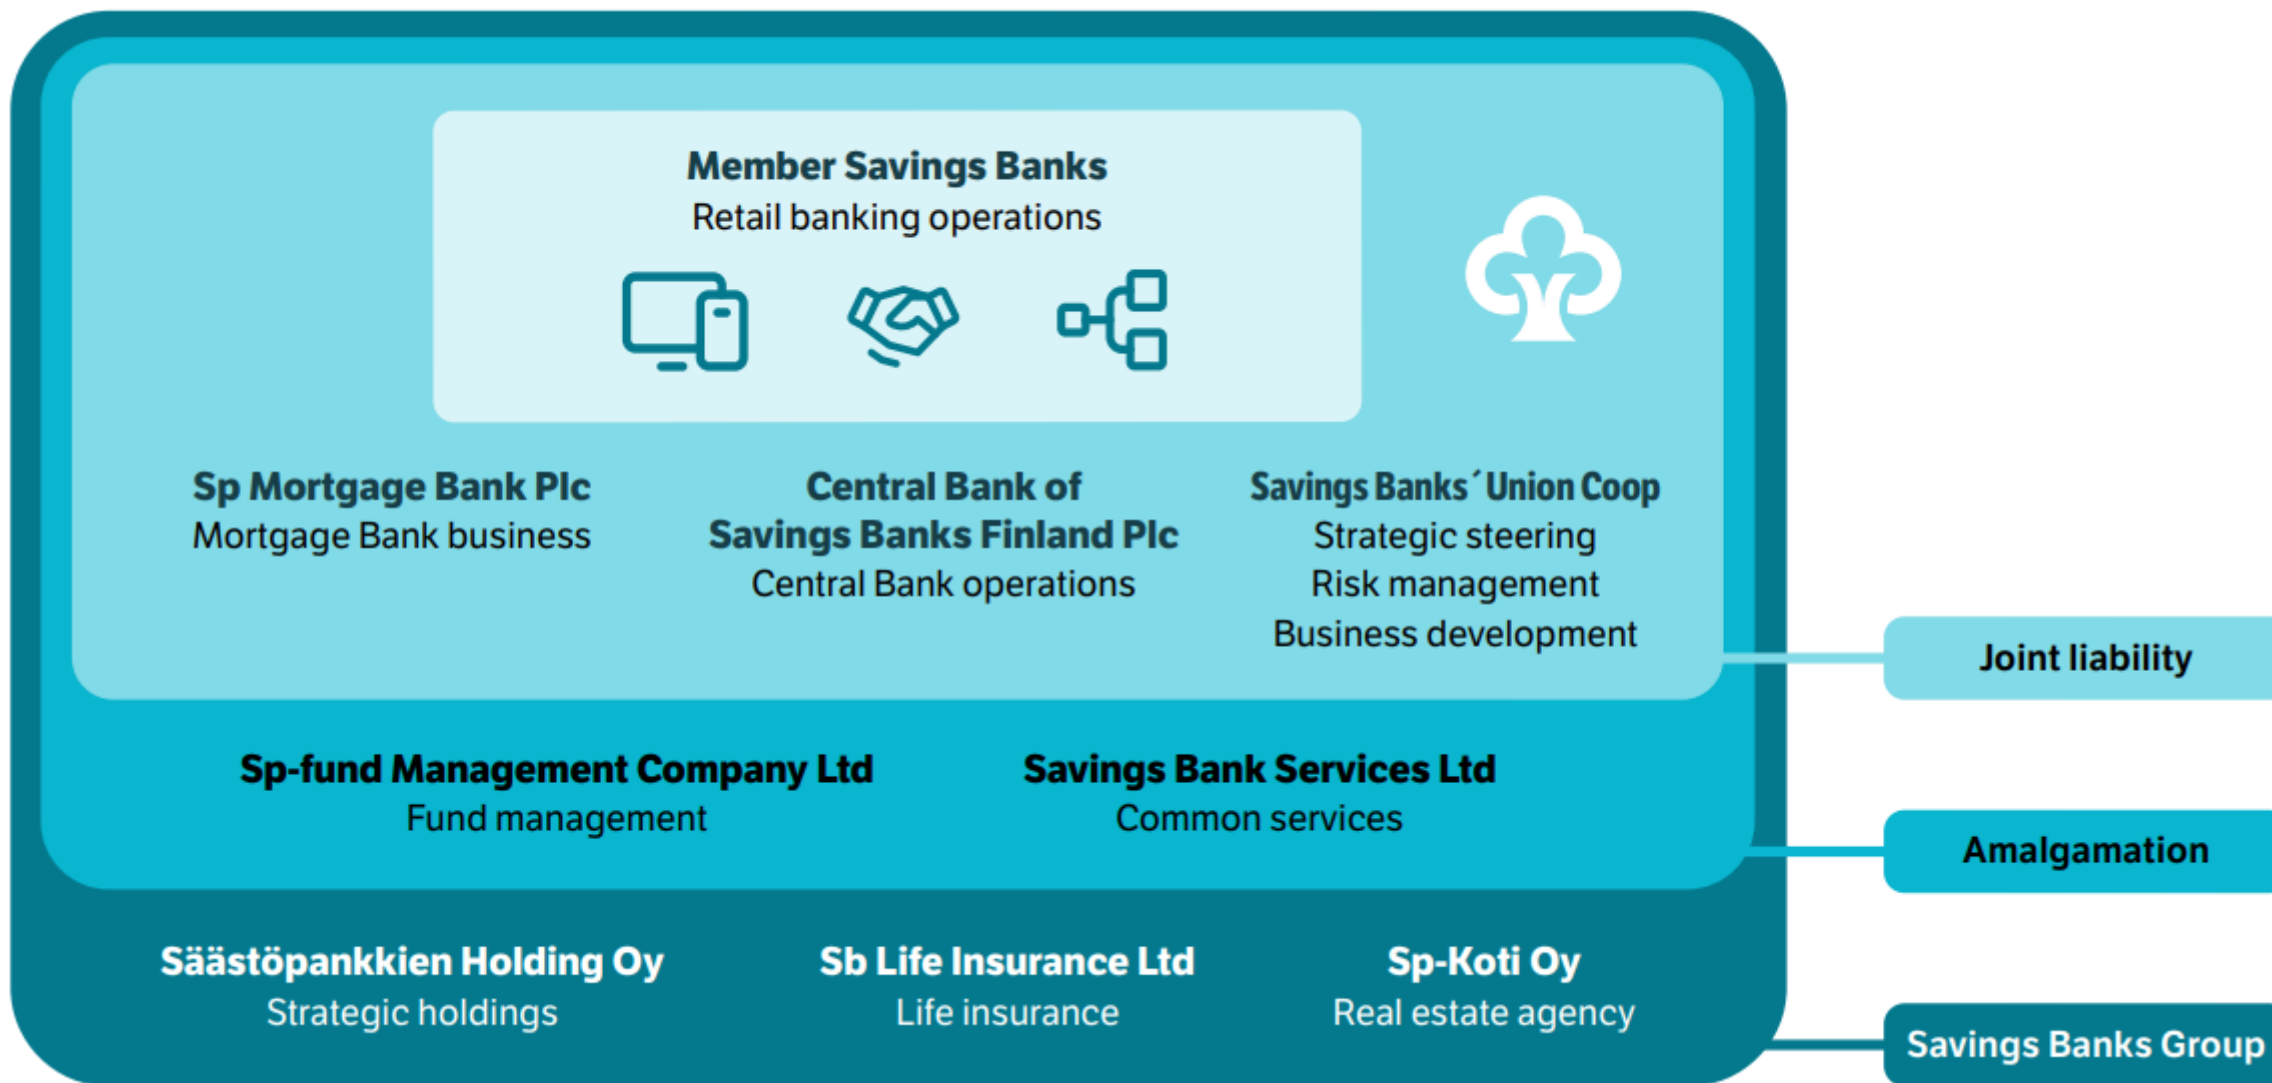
Member Savings Banks
Retail banking operations

Sp Mortgage Bank Plc
Mortgage Bank business

Central Bank of Savings Banks Finland Plc
Central Bank operations

Savings Banks´ Union Coop
Strategic steering
Risk management
Business development

Joint liability

Sp-fund Management Company Ltd
Fund management

Savings Bank Services Ltd
Common services

Amalgamation

Säästöpankkien Holding Oy
Strategic holdings

Sb Life Insurance Ltd
Life insurance

Sp-Koti Oy
Real estate agency

Savings Banks Group